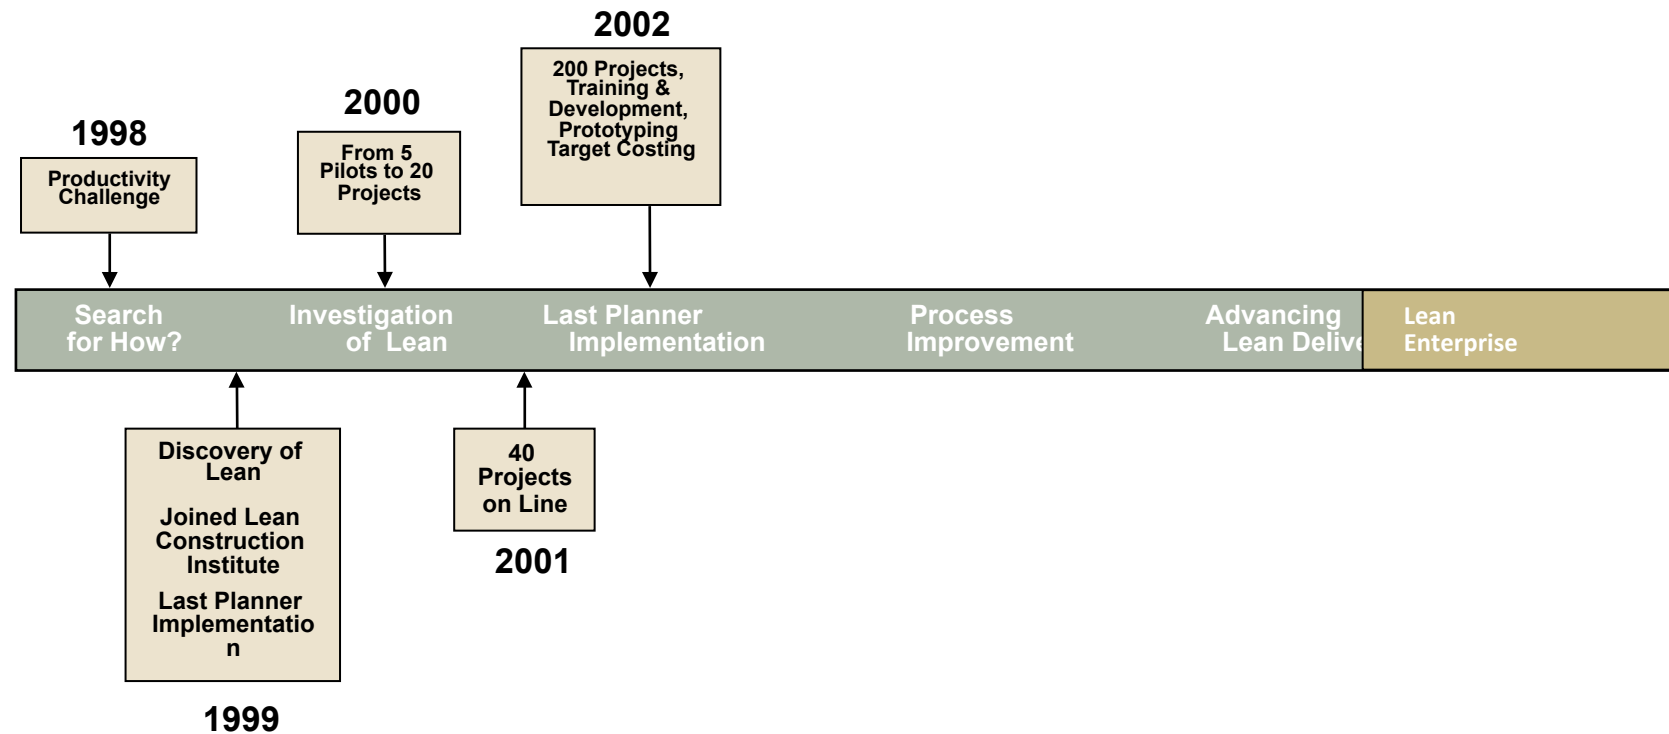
2002

200 Projects, Training & Development, Prototyping Target Costing

2000

From 5 Pilots to 20 Projects

1998

Productivity Challenge

Search for How?

Investigation of Lean

Last Planner Implementation

Process Improvement

Advancing Lean Delive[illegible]

Lean Enterprise

Discovery of Lean

Joined Lean Construction Institute

Last Planner Implementatio n

1999

40 Projects on Line

2001